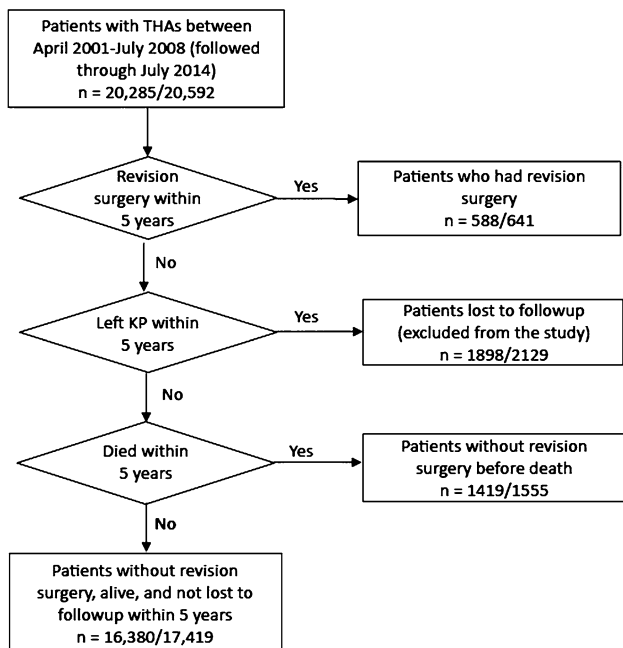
Patients with THAs between April 2001-July 2008 (followed through July 2014)
n = 20,285/20,592

Revision surgery within 5 years

Yes

Patients who had revision surgery
n = 588/641

No

Left KP within 5 years

Yes

Patients lost to followup (excluded from the study)
n = 1898/2129

No

Died within 5 years

Yes

Patients without revision surgery before death
n = 1419/1555

No

Patients without revision surgery, alive, and not lost to followup within 5 years
n = 16,380/17,419